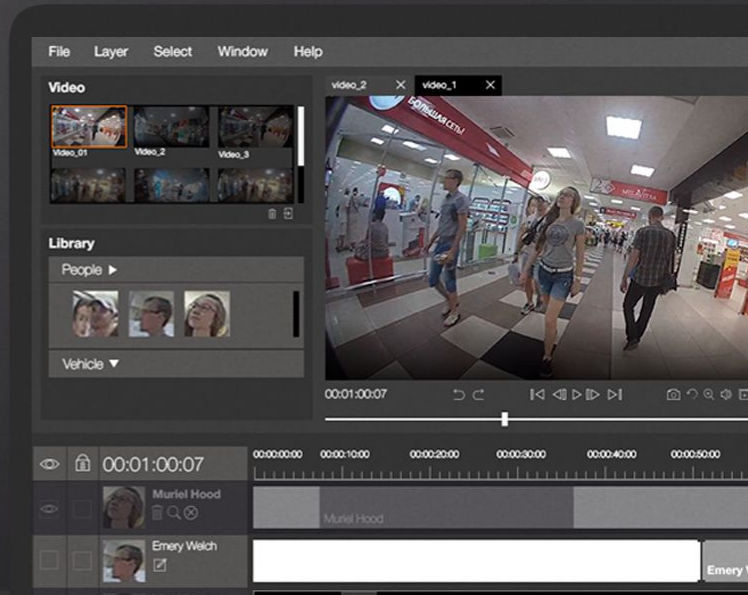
File Layer Select Window Help

Video

Video_01 Video_2 Video_3

Library

People ▶

Vehicle ▼

video_2 ✕ video_1 ✕

БОЛЬШАЯ СЕТЬ

00:01:00:07

00:01:00:07

00:00:00:00 00:00:10:00 00:00:20:00 00:00:30:00 00:00:40:00 00:00:50:00

Muriel Hood

Muriel Hood

Emery Welch

Emery W